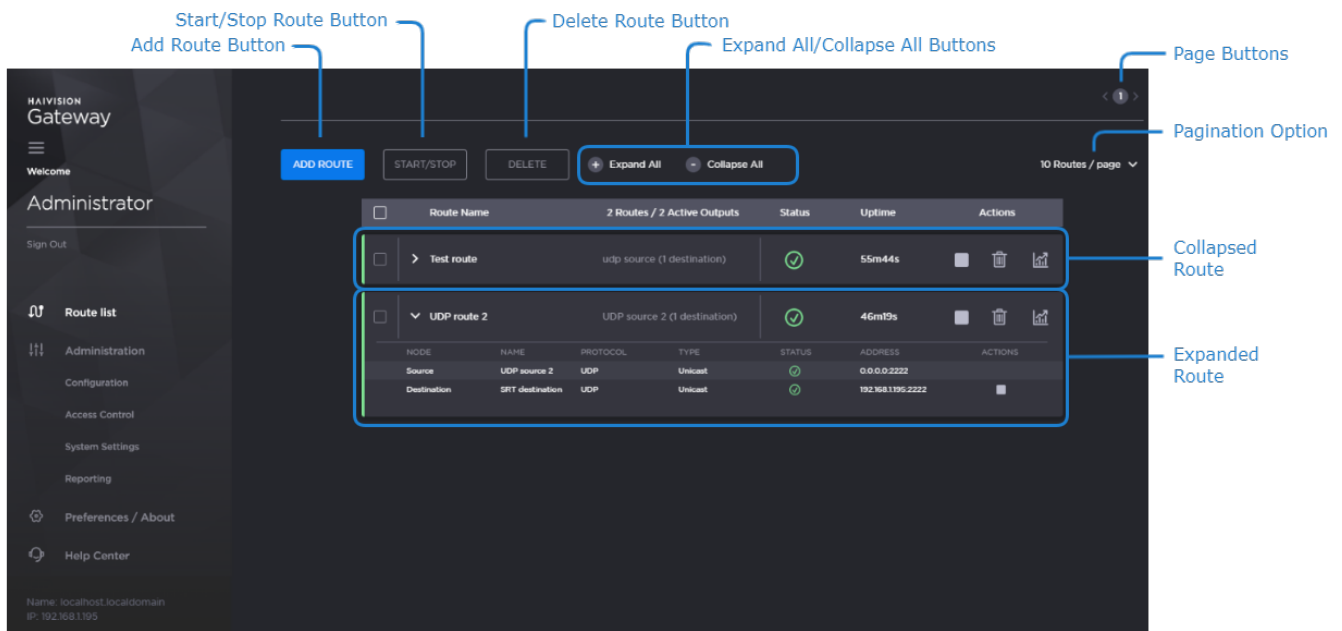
Start/Stop Route Button

Add Route Button

Delete Route Button

Expand All/Collapse All Buttons

Page Buttons

Pagination Option

HAIVISION
Gateway

Welcome

Administrator

Sign Out

Route list

Administration

Configuration

Access Control

System Settings

Reporting

Preferences / About

Help Center

Name: localhost.localdomain
IP: 192.168.1.195

‹ 1 ›

ADD ROUTE

START/STOP

DELETE

+ Expand All

- Collapse All

10 Routes / page

| | Route Name | 2 Routes / 2 Active Outputs | Status | Uptime | Actions |
|---|---|---|---|---|---|
| | Test route | udp source (1 destination) | | 55m44s | |
| | UDP route 2 | UDP source 2 (1 destination) | | 46m19s | |

| NODE | NAME | PROTOCOL | TYPE | STATUS | ADDRESS | ACTIONS |
|---|---|---|---|---|---|---|
| Source | UDP source 2 | UDP | Unicast | | 0.0.0.0:2222 | |
| Destination | SRT destination | UDP | Unicast | | 192.168.1.195:2222 | |

Collapsed Route

Expanded Route